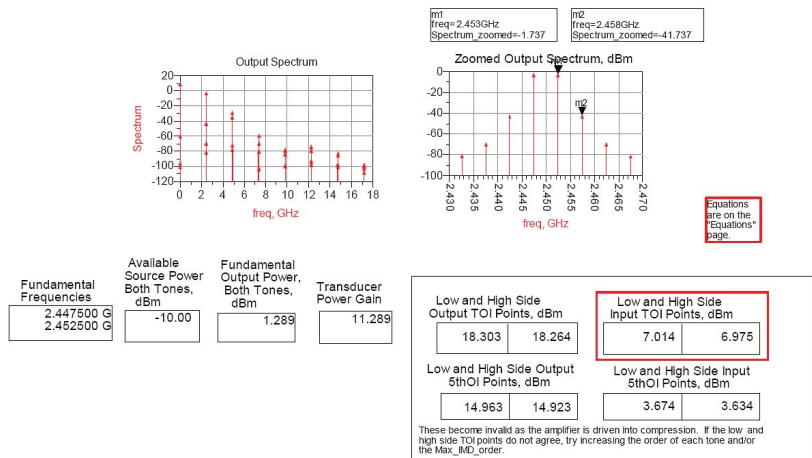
m1
freq= 2.453GHz
Spectrum_zoomed=-1.737

m2
freq=2.458GHz
Spectrum_zoomed=-41.737

Output Spectrum

Spectrum

20
0
-20
-40
-60
-80
-100
-120

0 2 4 6 8 10 12 14 16 18

freq, GHz

Zoomed Output Spectrum, dBm

m1

m2

0
-20
-40
-60
-80
-100

2.430 2.435 2.440 2.445 2.450 2.455 2.460 2.465 2.470

freq, GHz

Equations are on the "Equations" page.

Fundamental Frequencies

2.447500 G
2.452500 G

Available Source Power Both Tones, dBm

-10.00

Fundamental Output Power, Both Tones, dBm

1.289

Transducer Power Gain

11.289

Low and High Side Output TOI Points, dBm

| 18.303 | 18.264 |
|---|---|

Low and High Side Input TOI Points, dBm

| 7.014 | 6.975 |
|---|---|

Low and High Side Output 5thOI Points, dBm

| 14.963 | 14.923 |
|---|---|

Low and High Side Input 5thOI Points, dBm

| 3.674 | 3.634 |
|---|---|

These become invalid as the amplifier is driven into compression. If the low and high side TOI points do not agree, try increasing the order of each tone and/or the Max_IMD_order.